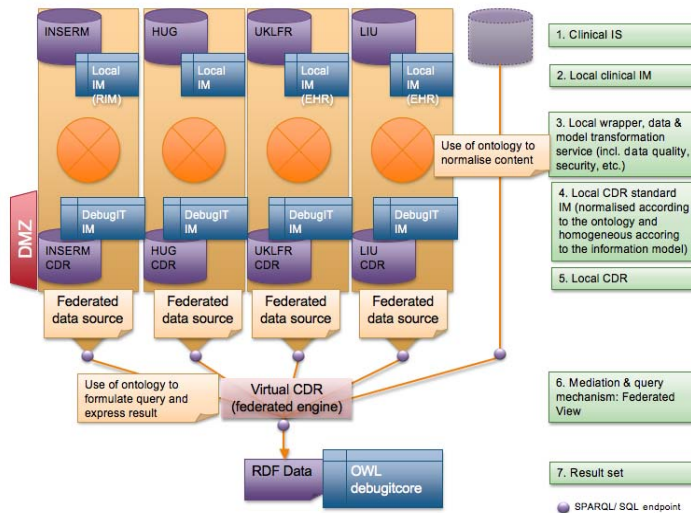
INSERM
Local IM (RIM)

HUG
Local IM

UKLFR
Local IM (EHR)

LIU
Local IM (EHR)

Use of ontology to normalise content

DMZ

DebugIT IM
INSERM CDR

DebugIT IM
HUG CDR

DebugIT IM
UKLFR CDR

DebugIT IM
LIU CDR

Federated data source

Federated data source

Federated data source

Federated data source

Use of ontology to formulate query and express result

Virtual CDR (federated engine)

RDF Data

OWL debugitcore

1. Clinical IS

2. Local clinical IM

3. Local wrapper, data & model transformation service (incl. data quality, security, etc.)

4. Local CDR standard IM (normalised according to the ontology and homogeneous accoring to the information model)

5. Local CDR

6. Mediation & query mechanism: Federated View

7. Result set

SPARQL/ SQL endpoint